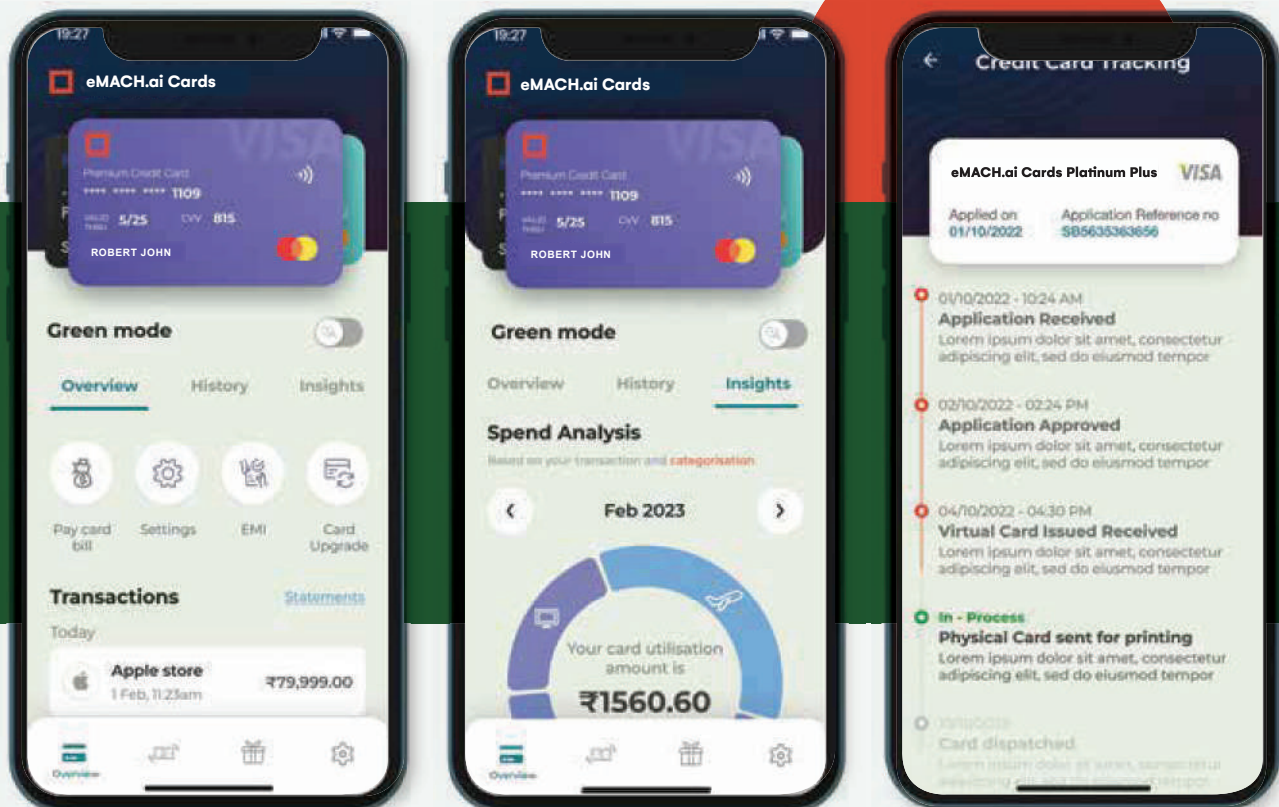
19:27

eMACH.ai Cards

Premium Credit Card
**** **** **** 1109
VALID THRU 5/25 CVV 815
ROBERT JOHN
VISA

Green mode

Overview History Insights

Pay card bill
Settings
EMI
Card Upgrade

Transactions Statements
Today
Apple store
1 Feb, 11:23am
₹79,999.00

Overview

19:27

eMACH.ai Cards

Premium Credit Card
**** **** **** 1109
VALID THRU 5/25 CVV 815
ROBERT JOHN

Green mode

Overview History Insights

Spend Analysis
Based on your transaction and categorisation

Feb 2023

Your card utilisation amount is
₹1560.60

Overview

Credit Card Tracking

eMACH.ai Cards Platinum Plus VISA
Applied on 01/10/2022
Application Reference no SB5635363656

01/10/2022 - 10:24 AM
Application Received
Lorem ipsum dolor sit amet, consectetur adipiscing elit, sed do eiusmod tempor

02/10/2022 - 02:24 PM
Application Approved
Lorem ipsum dolor sit amet, consectetur adipiscing elit, sed do eiusmod tempor

04/10/2022 - 04:30 PM
Virtual Card Issued Received
Lorem ipsum dolor sit amet, consectetur adipiscing elit, sed do eiusmod tempor

In - Process
Physical Card sent for printing
Lorem ipsum dolor sit amet, consectetur adipiscing elit, sed do eiusmod tempor

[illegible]
Card dispatched
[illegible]